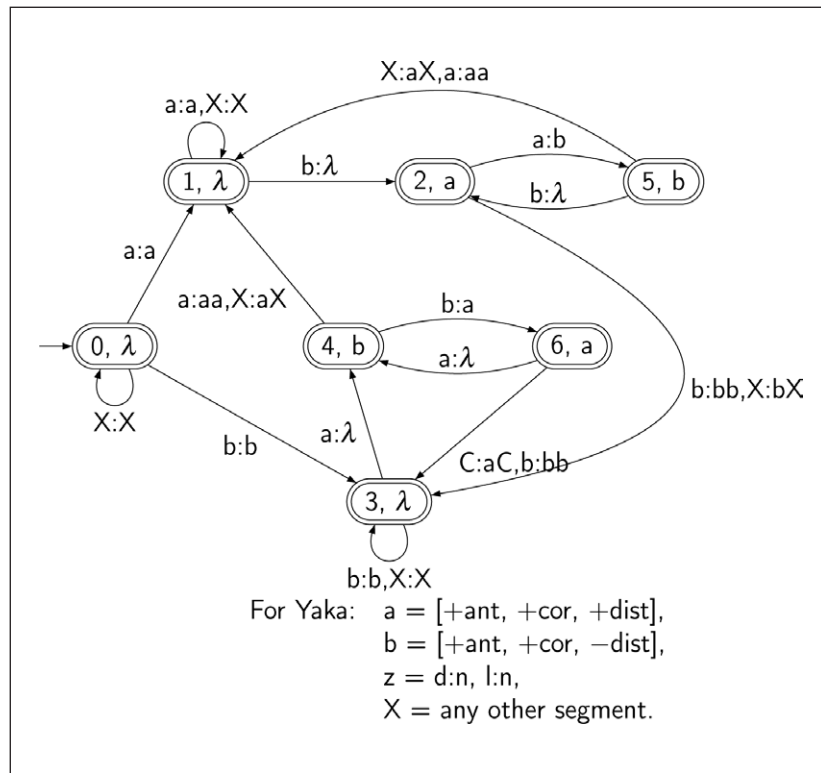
X:aX,a:aa

a:a,X:X

1, $\lambda$

b:$\lambda$

2, a

a:b

b:$\lambda$

5, b

a:a

a:aa,X:aX

b:a

0, $\lambda$

4, b

a:$\lambda$

6, a

X:X

b:bb,X:bX

b:b

a:$\lambda$

C:aC,b:bb

3, $\lambda$

b:b,X:X

For Yaka: a = [+ant, +cor, +dist],
b = [+ant, +cor, −dist],
z = d:n, l:n,
X = any other segment.